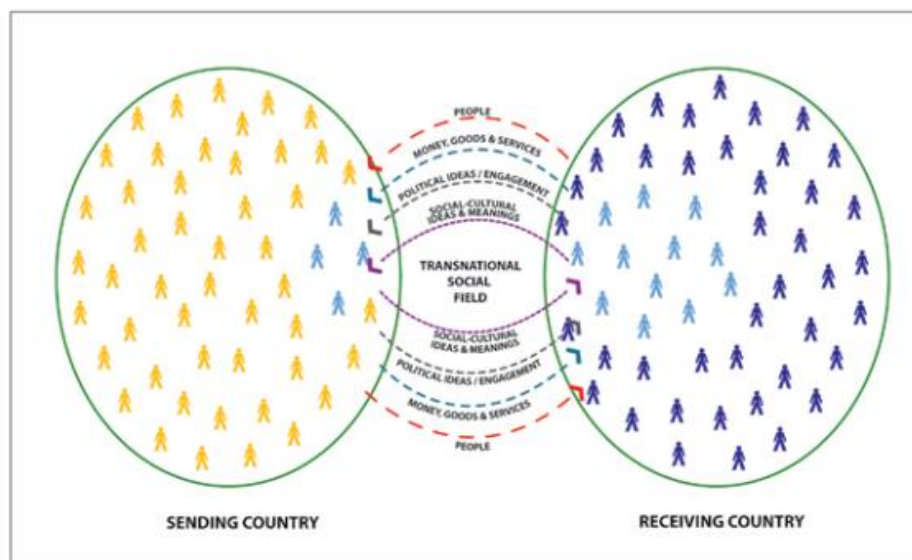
PEOPLE
MONEY, GOODS & SERVICES
POLITICAL IDEAS / ENGAGEMENT
SOCIAL-CULTURAL IDEAS & MEANINGS
TRANSNATIONAL SOCIAL FIELD
SOCIAL-CULTURAL IDEAS & MEANINGS
POLITICAL IDEAS / ENGAGEMENT
MONEY, GOODS & SERVICES
PEOPLE

SENDING COUNTRY

RECEIVING COUNTRY